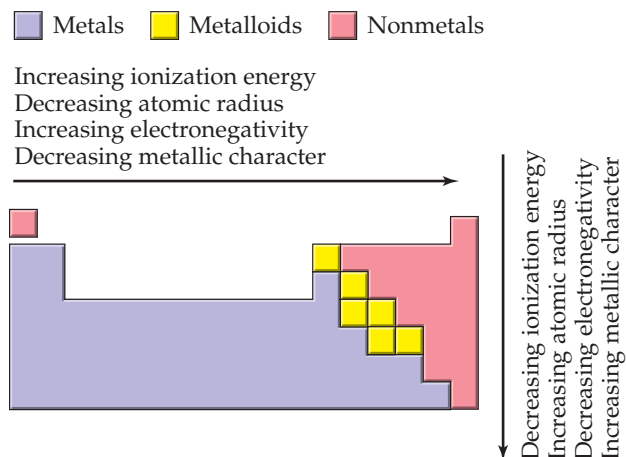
Metals Metalloids Nonmetals

Increasing ionization energy
Decreasing atomic radius
Increasing electronegativity
Decreasing metallic character

Decreasing ionization energy
Increasing atomic radius
Decreasing electronegativity
Increasing metallic character